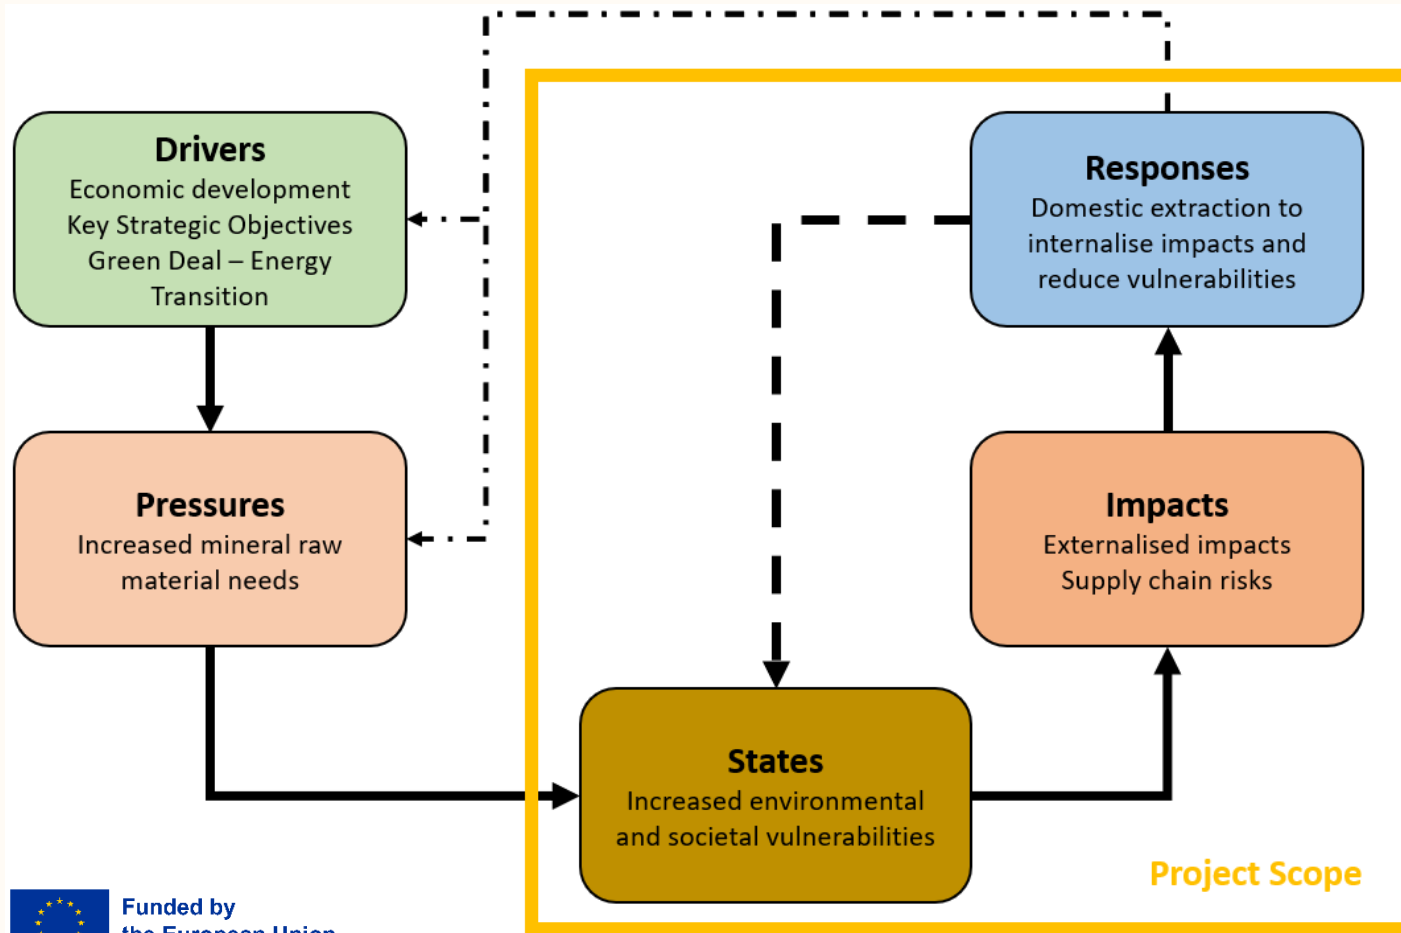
Drivers
Economic development
Key Strategic Objectives
Green Deal – Energy Transition

Pressures
Increased mineral raw material needs

Responses
Domestic extraction to internalise impacts and reduce vulnerabilities

Impacts
Externalised impacts
Supply chain risks

States
Increased environmental and societal vulnerabilities

Project Scope

Funded by
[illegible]